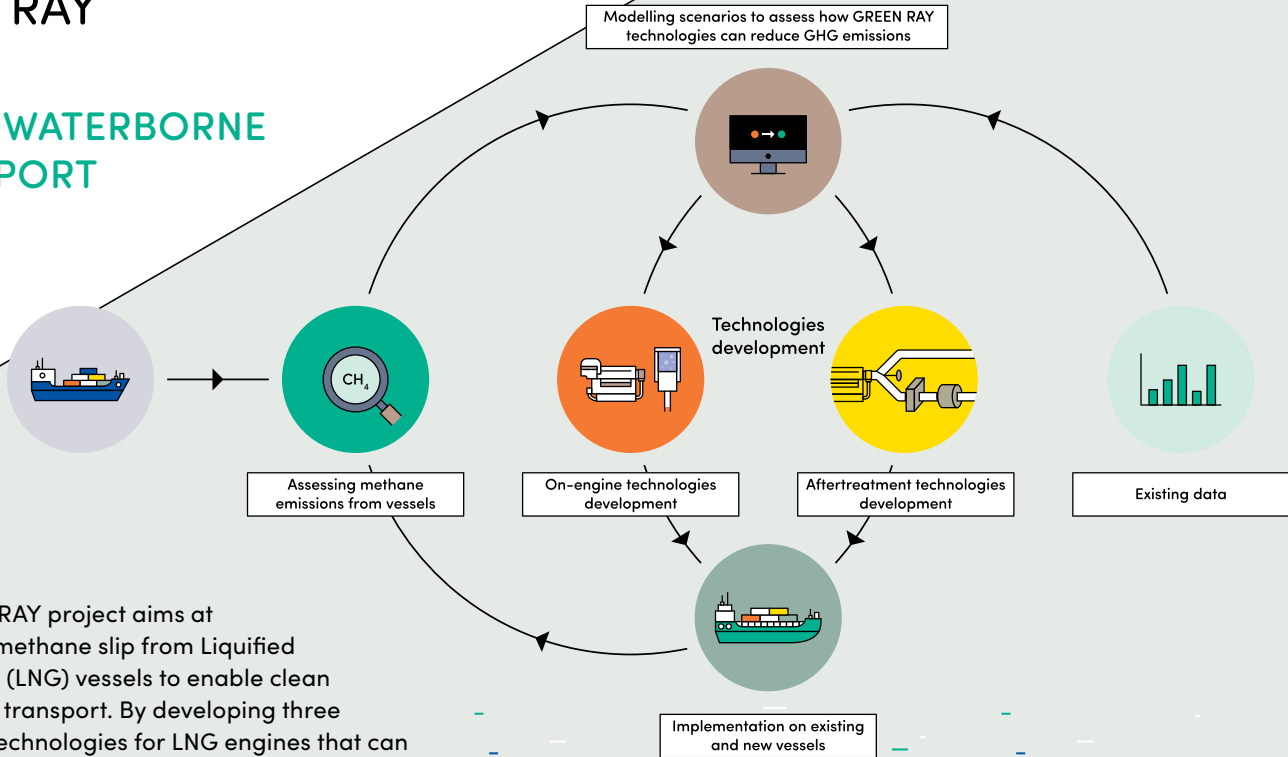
RAY

WATERBORNE
PORT

Modelling scenarios to assess how GREEN RAY technologies can reduce GHG emissions

$CH_4$

Technologies development

Assessing methane emissions from vessels

On-engine technologies development

Aftertreatment technologies development

Existing data

Implementation on existing and new vessels

RAY project aims at methane slip from Liquified (LNG) vessels to enable clean transport. By developing three technologies for LNG engines that can